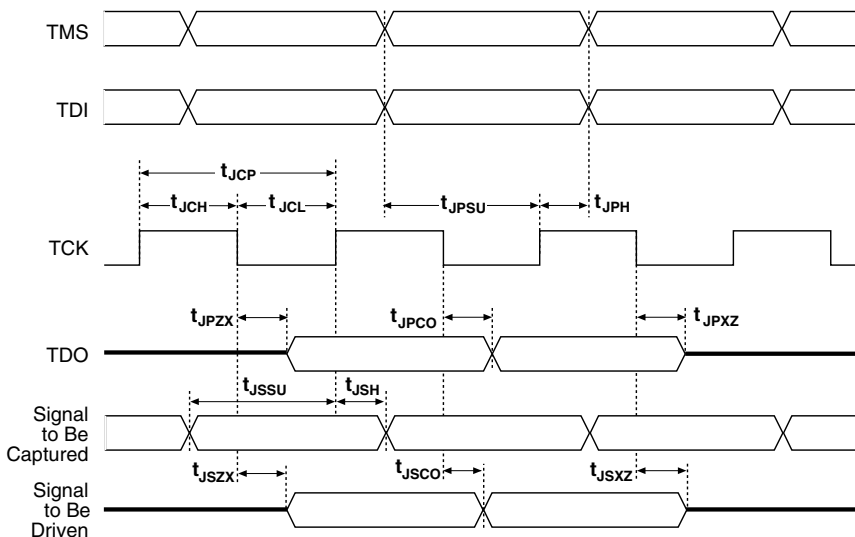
TMS

TDI

$t_{JCP}$

$t_{JCH}$ $t_{JCL}$

$t_{JPSU}$ $t_{JPH}$

TCK

$t_{JPZX}$ $t_{JPCO}$ $t_{JPXZ}$

TDO

$t_{JSSU}$ $t_{JSH}$

Signal to Be Captured

$t_{JSZX}$ $t_{JSCO}$ $t_{JSXZ}$

Signal to Be Driven